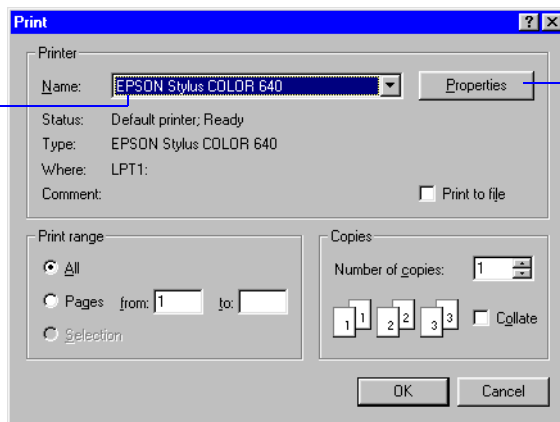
Print

?

X

Printer

Name: EPSON Stylus COLOR 640

Properties

Status: Default printer; Ready

Type: EPSON Stylus COLOR 640

Where: LPT1:

Comment:

Print to file

Print range

All

Pages from: 1 to:

Selection

Copies

Number of copies: 1

1 1 2 2 3 3

Collate

OK

Cancel